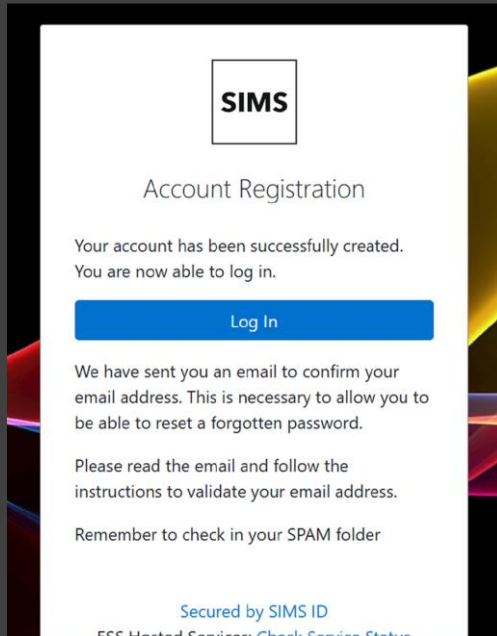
SIMS

Account Registration

Your account has been successfully created. You are now able to log in.

Log In

We have sent you an email to confirm your email address. This is necessary to allow you to be able to reset a forgotten password.

Please read the email and follow the instructions to validate your email address.

Remember to check in your SPAM folder

Secured by SIMS ID

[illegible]